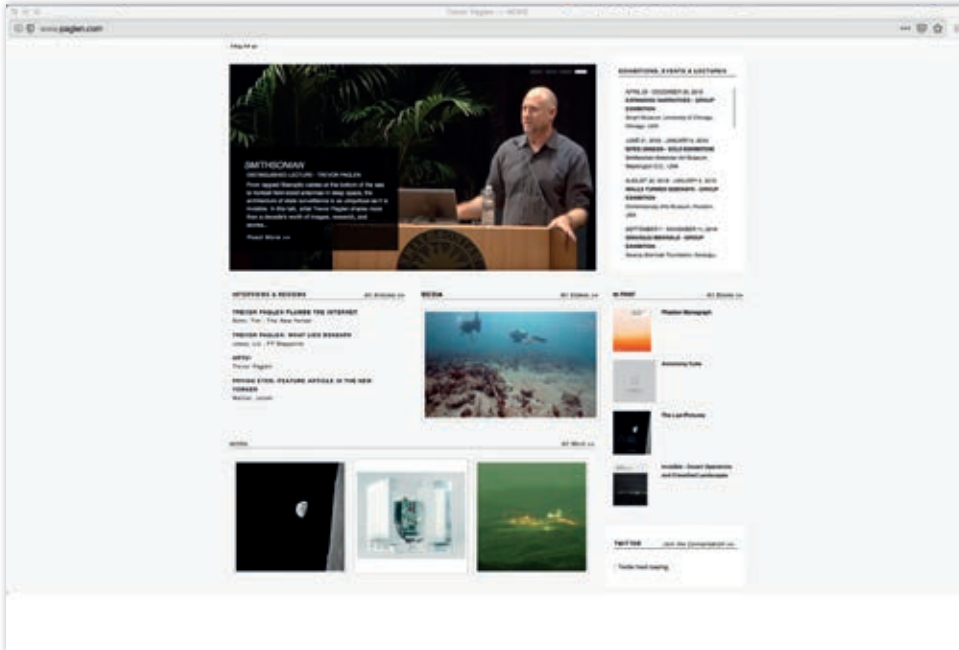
Trevor Paglen — NEWS

www.paglen.com

SMITHSONIAN

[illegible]

Read More >>

EXHIBITIONS, EVENTS & LECTURES

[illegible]

INTERVIEWS & REVIEWS

All Articles >>

TREVOR PAGLEN PLUMBS THE INTERNET

Bahn, Tad - The New Yorker

TREVOR PAGLEN: WHAT LIES BENEATH

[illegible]

ARTIST

Trevor Paglen

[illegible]

MEDIA

All Videos >>

IN PRINT

All Books >>

Trevor Paglen Monograph

Autonomy Cube

The Last Pictures

Invisible: Covert Operations and Classified Landscapes

WORK

All Work >>

TWITTER

Join the Conversation >>

Twitter feed loading